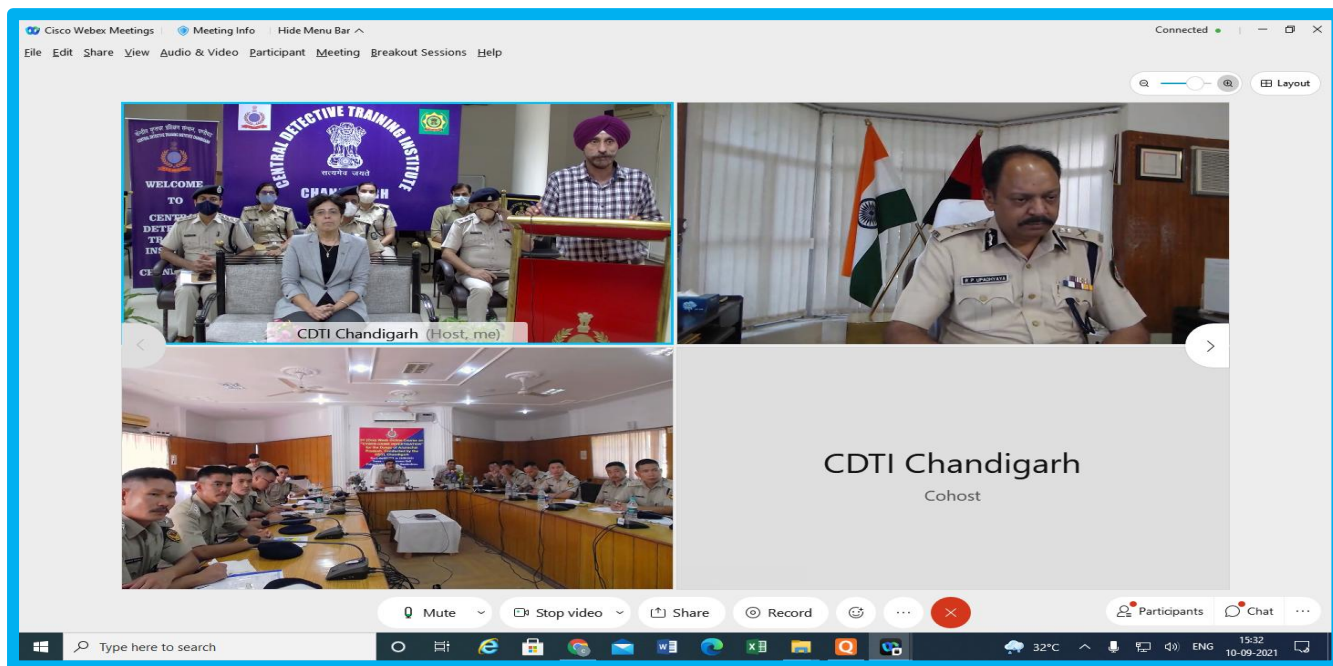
Cisco Webex Meetings | Meeting Info | Hide Menu Bar

Connected

File Edit Share View Audio & Video Participant Meeting Breakout Sessions Help

Layout

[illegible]

WELCOME TO CENTR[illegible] DETE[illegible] TR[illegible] INS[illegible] CH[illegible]

CENTRAL DETECTIVE TRAINING INSTITUTE

सत्यमेव जयते

CHAN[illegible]GH

CDTI Chandigarh (Host, me)

R P UPADHYAYA

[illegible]

CDTI Chandigarh

Cohost

Mute

Stop video

Share

Record

Participants

Chat

Type here to search

32°C

ENG

15:32
10-09-2021